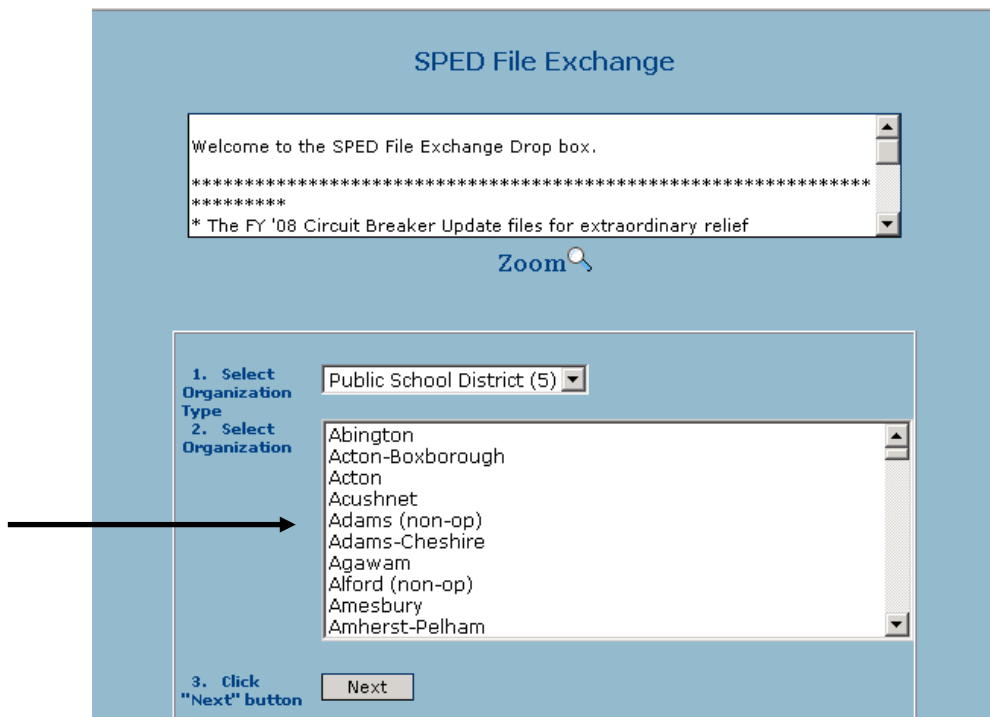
SPED File Exchange

Welcome to the SPED File Exchange Drop box.

*****************************************************************

* The FY '08 Circuit Breaker Update files for extraordinary relief

Zoom

1. Select Organization Type

Public School District (5)

2. Select Organization

Abington
Acton-Boxborough
Acton
Acushnet
Adams (non-op)
Adams-Cheshire
Agawam
Alford (non-op)
Amesbury
Amherst-Pelham

3. Click "Next" button

Next